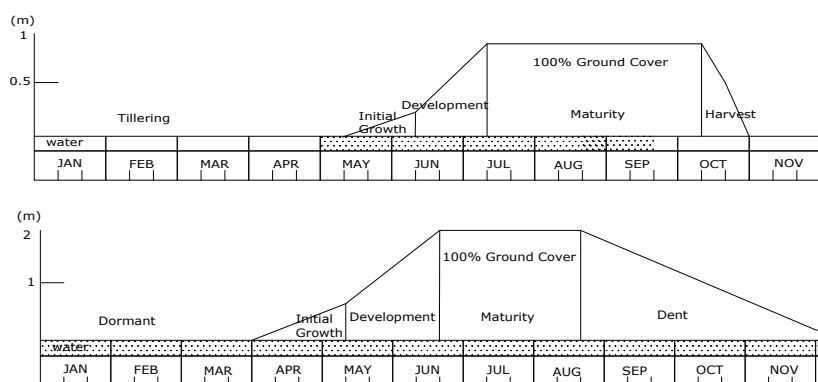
(m)
1
0.5

Tillering
Initial Growth
Development
100% Ground Cover
Maturity
Harvest
water

JAN FEB MAR APR MAY JUN JUL AUG SEP OCT NOV

(m)
2
1

Dormant
Initial Growth
Development
100% Ground Cover
Maturity
Dent
water

JAN FEB MAR APR MAY JUN JUL AUG SEP OCT NOV